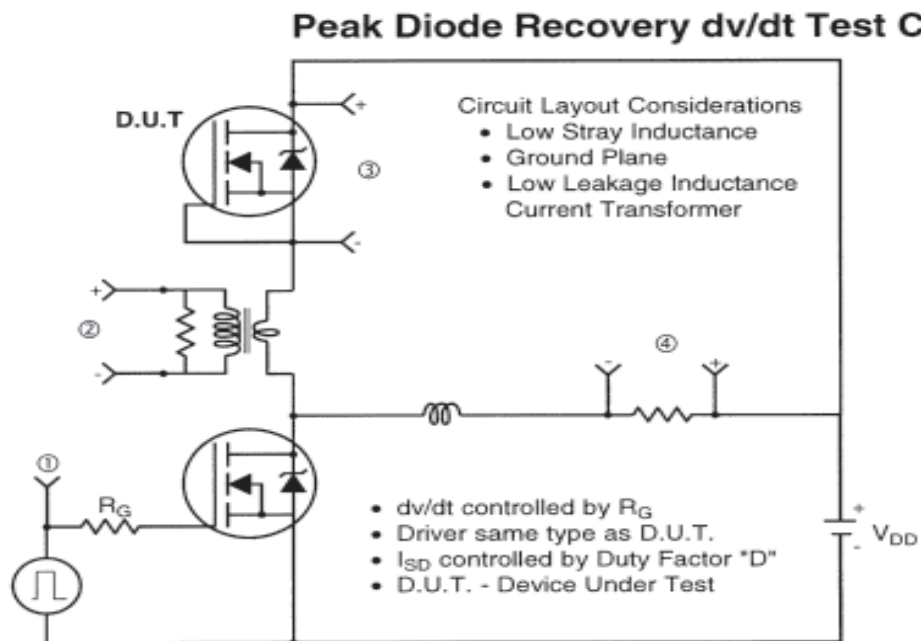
Peak Diode Recovery dv/dt Test C

D.U.T

+

③

-

Circuit Layout Considerations
• Low Stray Inductance
• Ground Plane
• Low Leakage Inductance Current Transformer

+

②

-

④

-

+

①

$R_G$

• dv/dt controlled by $R_G$
• Driver same type as D.U.T.
• $I_{SD}$ controlled by Duty Factor "D"
• D.U.T. - Device Under Test

+

-

$V_{DD}$